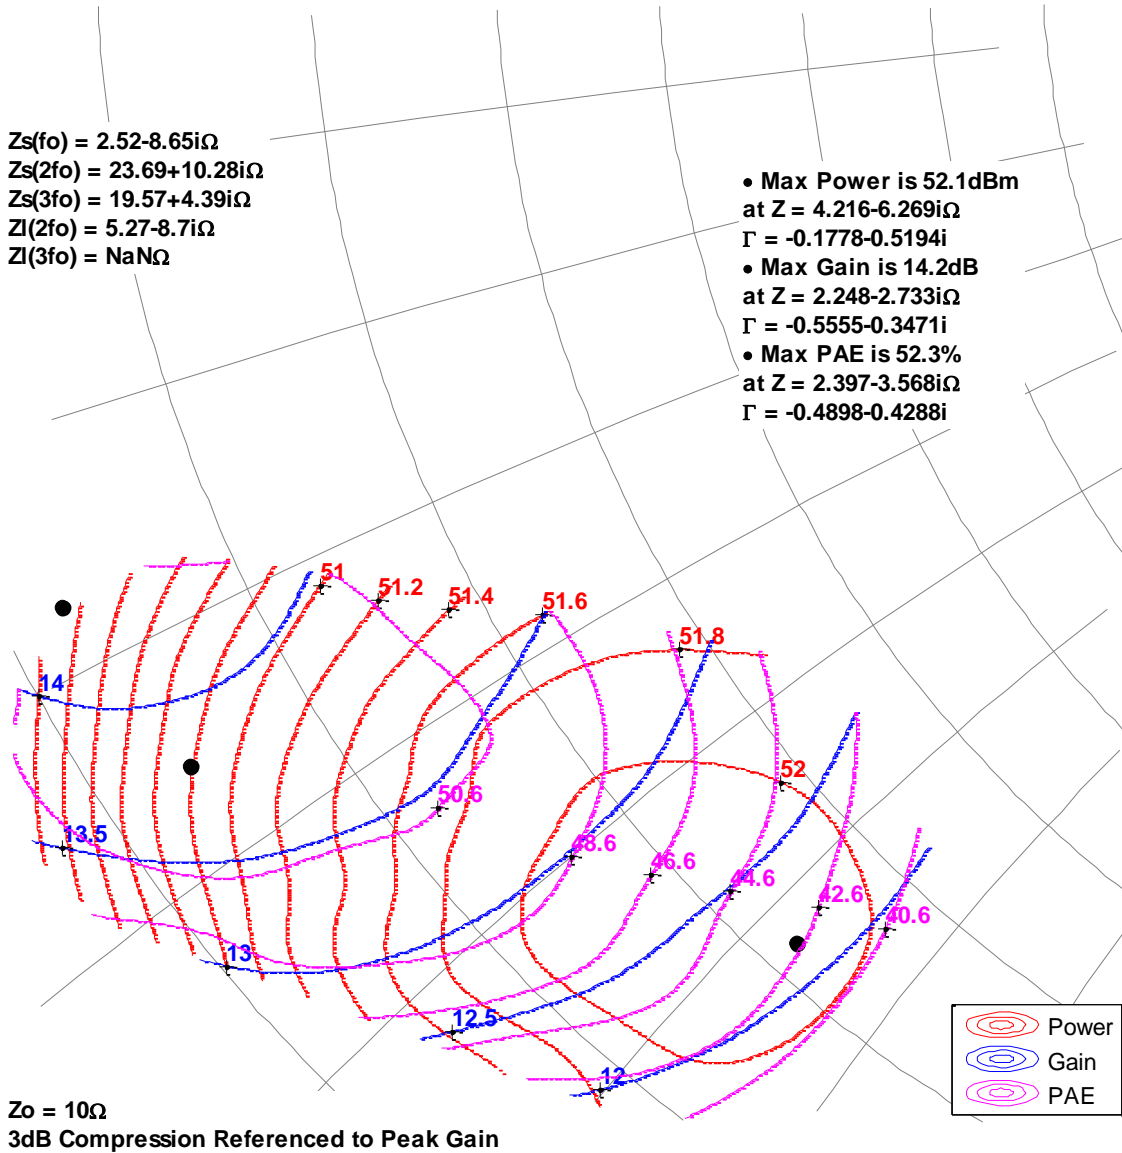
Zs(fo) = 2.52-8.65iΩ
Zs(2fo) = 23.69+10.28iΩ
Zs(3fo) = 19.57+4.39iΩ
Zl(2fo) = 5.27-8.7iΩ
Zl(3fo) = NaNΩ

• Max Power is 52.1dBm
at Z = 4.216-6.269iΩ
Γ = -0.1778-0.5194i
• Max Gain is 14.2dB
at Z = 2.248-2.733iΩ
Γ = -0.5555-0.3471i
• Max PAE is 52.3%
at Z = 2.397-3.568iΩ
Γ = -0.4898-0.4288i

51
51.2
51.4
51.6
51.8
52
14
13.5
13
12.5
12
50.6
48.6
46.6
44.6
42.6
40.6

Power
Gain
PAE

Zo = 10Ω
3dB Compression Referenced to Peak Gain